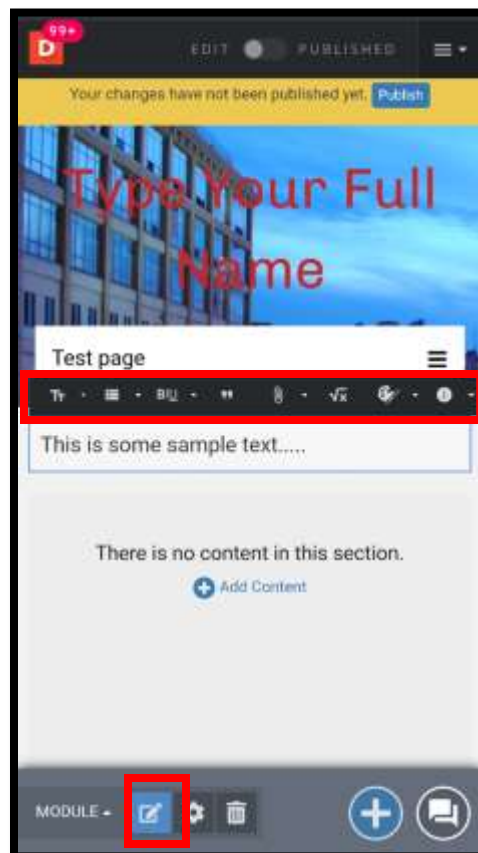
99+
D
EDIT PUBLISHED

Your changes have not been published yet. Publish

Type Your Full Name

Test page

Tт BIU $\sqrt{x}$

This is some sample text.....

There is no content in this section.

Add Content

MODULE